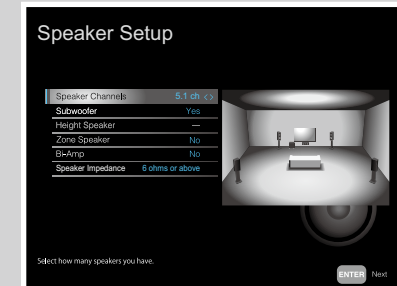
Speaker Setup

| | |
|---|---|
| Speaker Channels | 5.1 ch <> |
| Subwoofer | Yes |
| Height Speaker | — |
| Zone Speaker | No |
| Bi-Amp | No |
| Speaker Impedance | 6 ohms or above |

Select how many speakers you have.

ENTER Next